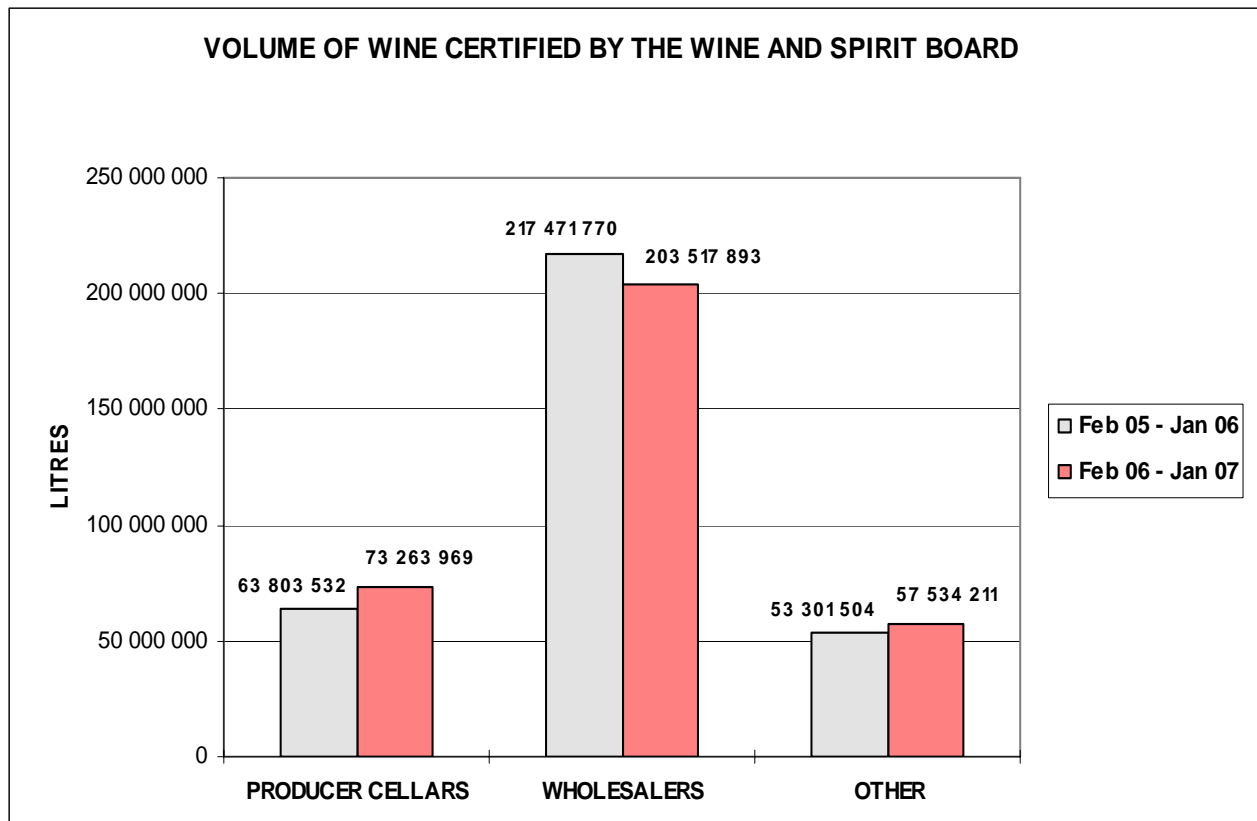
VOLUME OF WINE CERTIFIED BY THE WINE AND SPIRIT BOARD

LITRES

250 000 000
200 000 000
150 000 000
100 000 000
50 000 000
0

63 803 532
73 263 969
217 471 770
203 517 893
53 301 504
57 534 211

PRODUCER CELLARS
WHOLESALERS
OTHER

Feb 05 - Jan 06
Feb 06 - Jan 07